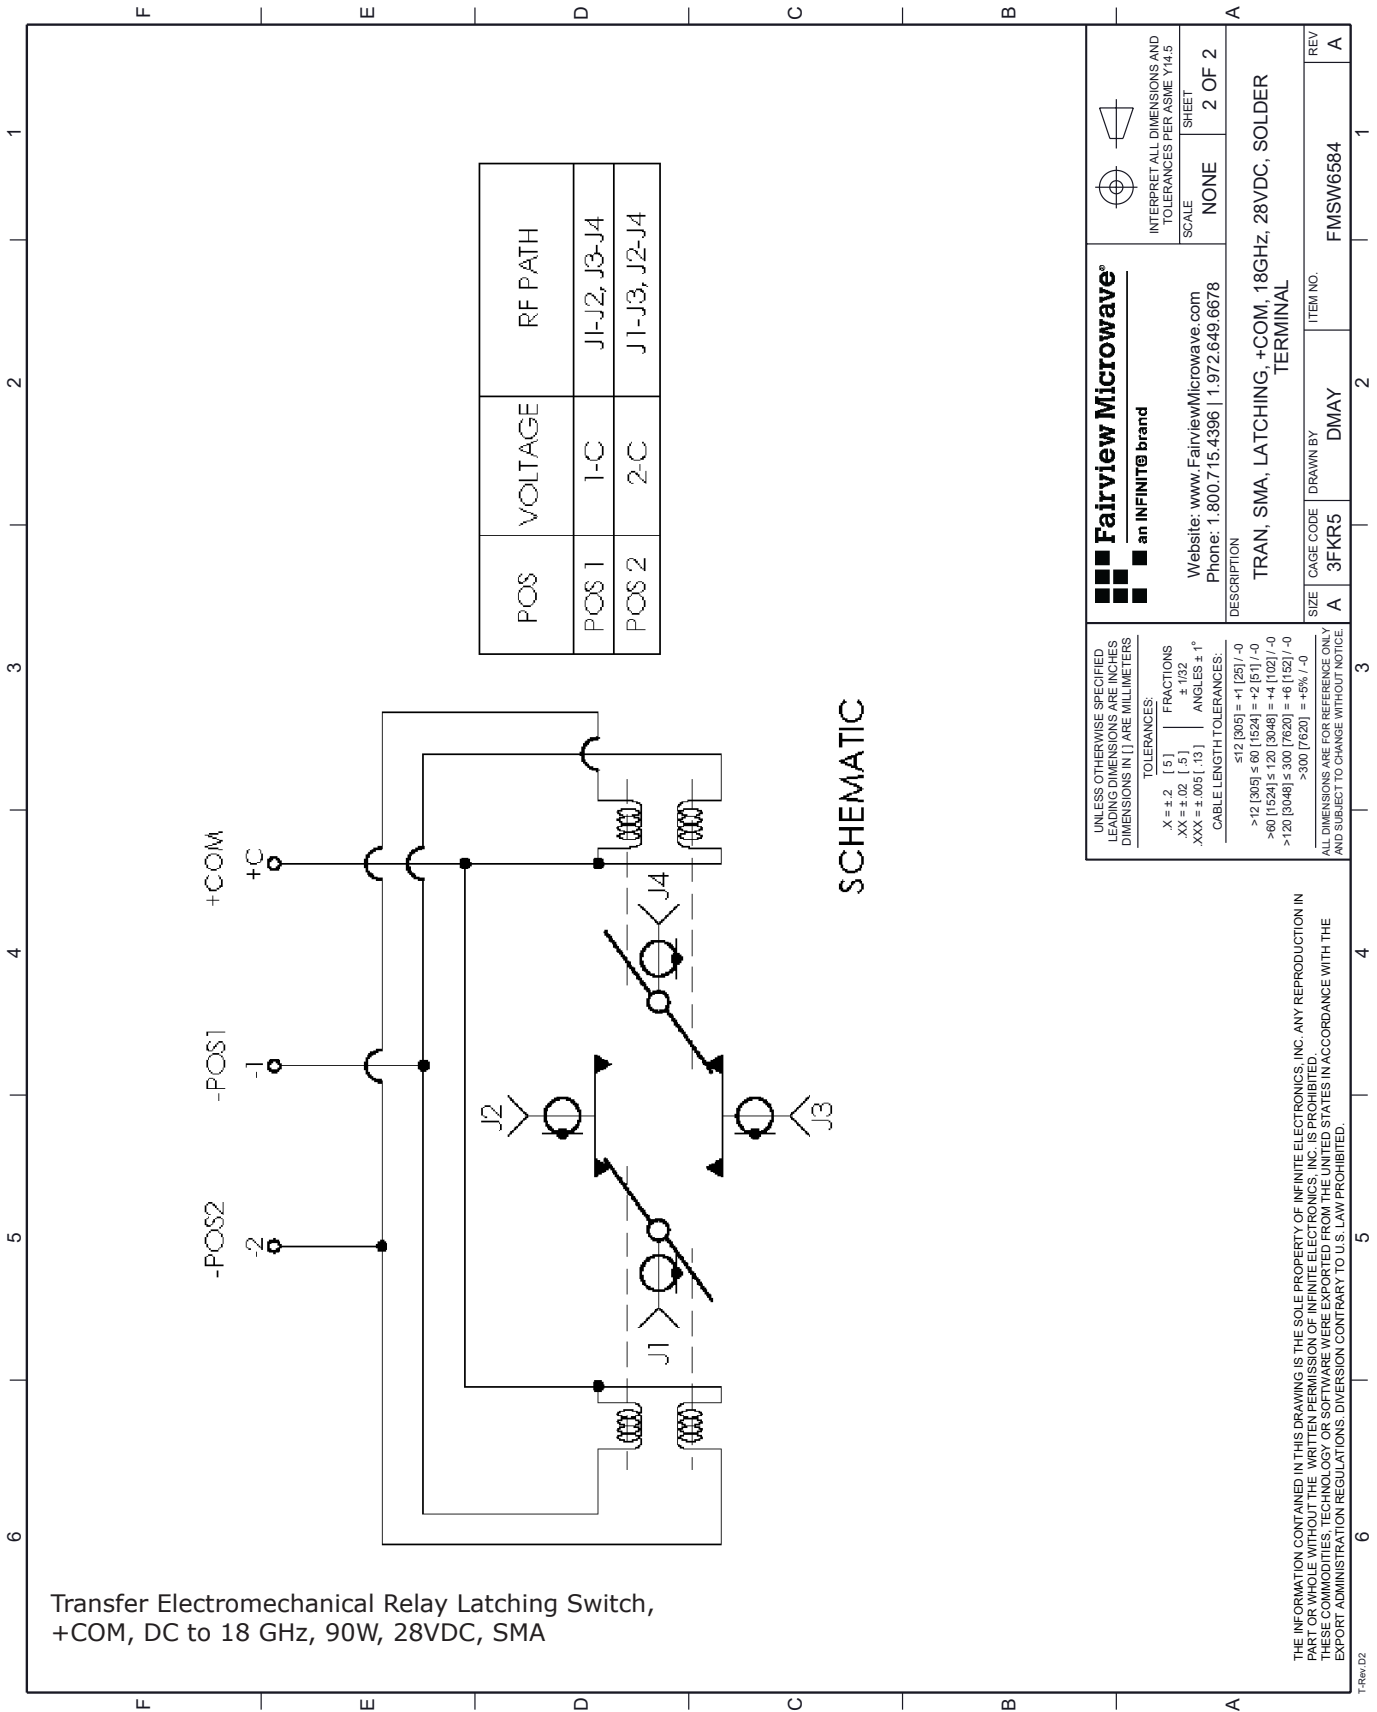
F E D C B A

1 2 3 4 5 6

| POS | VOLTAGE | RF PATH |
|---|---|---|
| POS 1 | 1-C | J1-J2, J3-J4 |
| POS 2 | 2-C | J1-J3, J2-J4 |

-POS2
2
-POS1
1
+COM
+C

J1
J2
J3
J4

SCHEMATIC

Transfer Electromechanical Relay Latching Switch, +COM, DC to 18 GHz, 90W, 28VDC, SMA

UNLESS OTHERWISE SPECIFIED LEADING DIMENSIONS ARE INCHES DIMENSIONS IN [ ] ARE MILLIMETERS
TOLERANCES:
.X = ± .2 [5]
.XX = ± .02 [.5]
.XXX = ± .005 [.13]
FRACTIONS ± 1/32
ANGLES ± 1°
CABLE LENGTH TOLERANCES:
≤12 [305] = +1 [25] / -0
>12 [305] ≤ 60 [1524] = +2 [51] / -0
>60 [1524] ≤ 120 [3048] = +4 [102] / -0
>120 [3048] ≤ 300 [7620] = +6 [152] / -0
>300 [7620] = +5% / -0
ALL DIMENSIONS ARE FOR REFERENCE ONLY AND SUBJECT TO CHANGE WITHOUT NOTICE.

Fairview Microwave®
an INFINITE® brand
Website: www.FairviewMicrowave.com
Phone: 1.800.715.4396 | 1.972.649.6678

INTERPRET ALL DIMENSIONS AND TOLERANCES PER ASME Y14.5
SCALE NONE
SHEET 2 OF 2
DESCRIPTION
TRAN, SMA, LATCHING, +COM, 18GHz, 28VDC, SOLDER TERMINAL
SIZE A
CAGE CODE 3FKR5
DRAWN BY DMAY
ITEM NO. FMSW6584
REV A

THE INFORMATION CONTAINED IN THIS DRAWING IS THE SOLE PROPERTY OF INFINITE ELECTRONICS, INC. ANY REPRODUCTION IN PART OR WHOLE WITHOUT THE WRITTEN PERMISSION OF INFINITE ELECTRONICS, INC. IS PROHIBITED.
THESE COMMODITIES, TECHNOLOGY OR SOFTWARE WERE EXPORTED FROM THE UNITED STATES IN ACCORDANCE WITH THE EXPORT ADMINISTRATION REGULATIONS. DIVERSION CONTRARY TO U.S. LAW PROHIBITED.

T-Rev D2